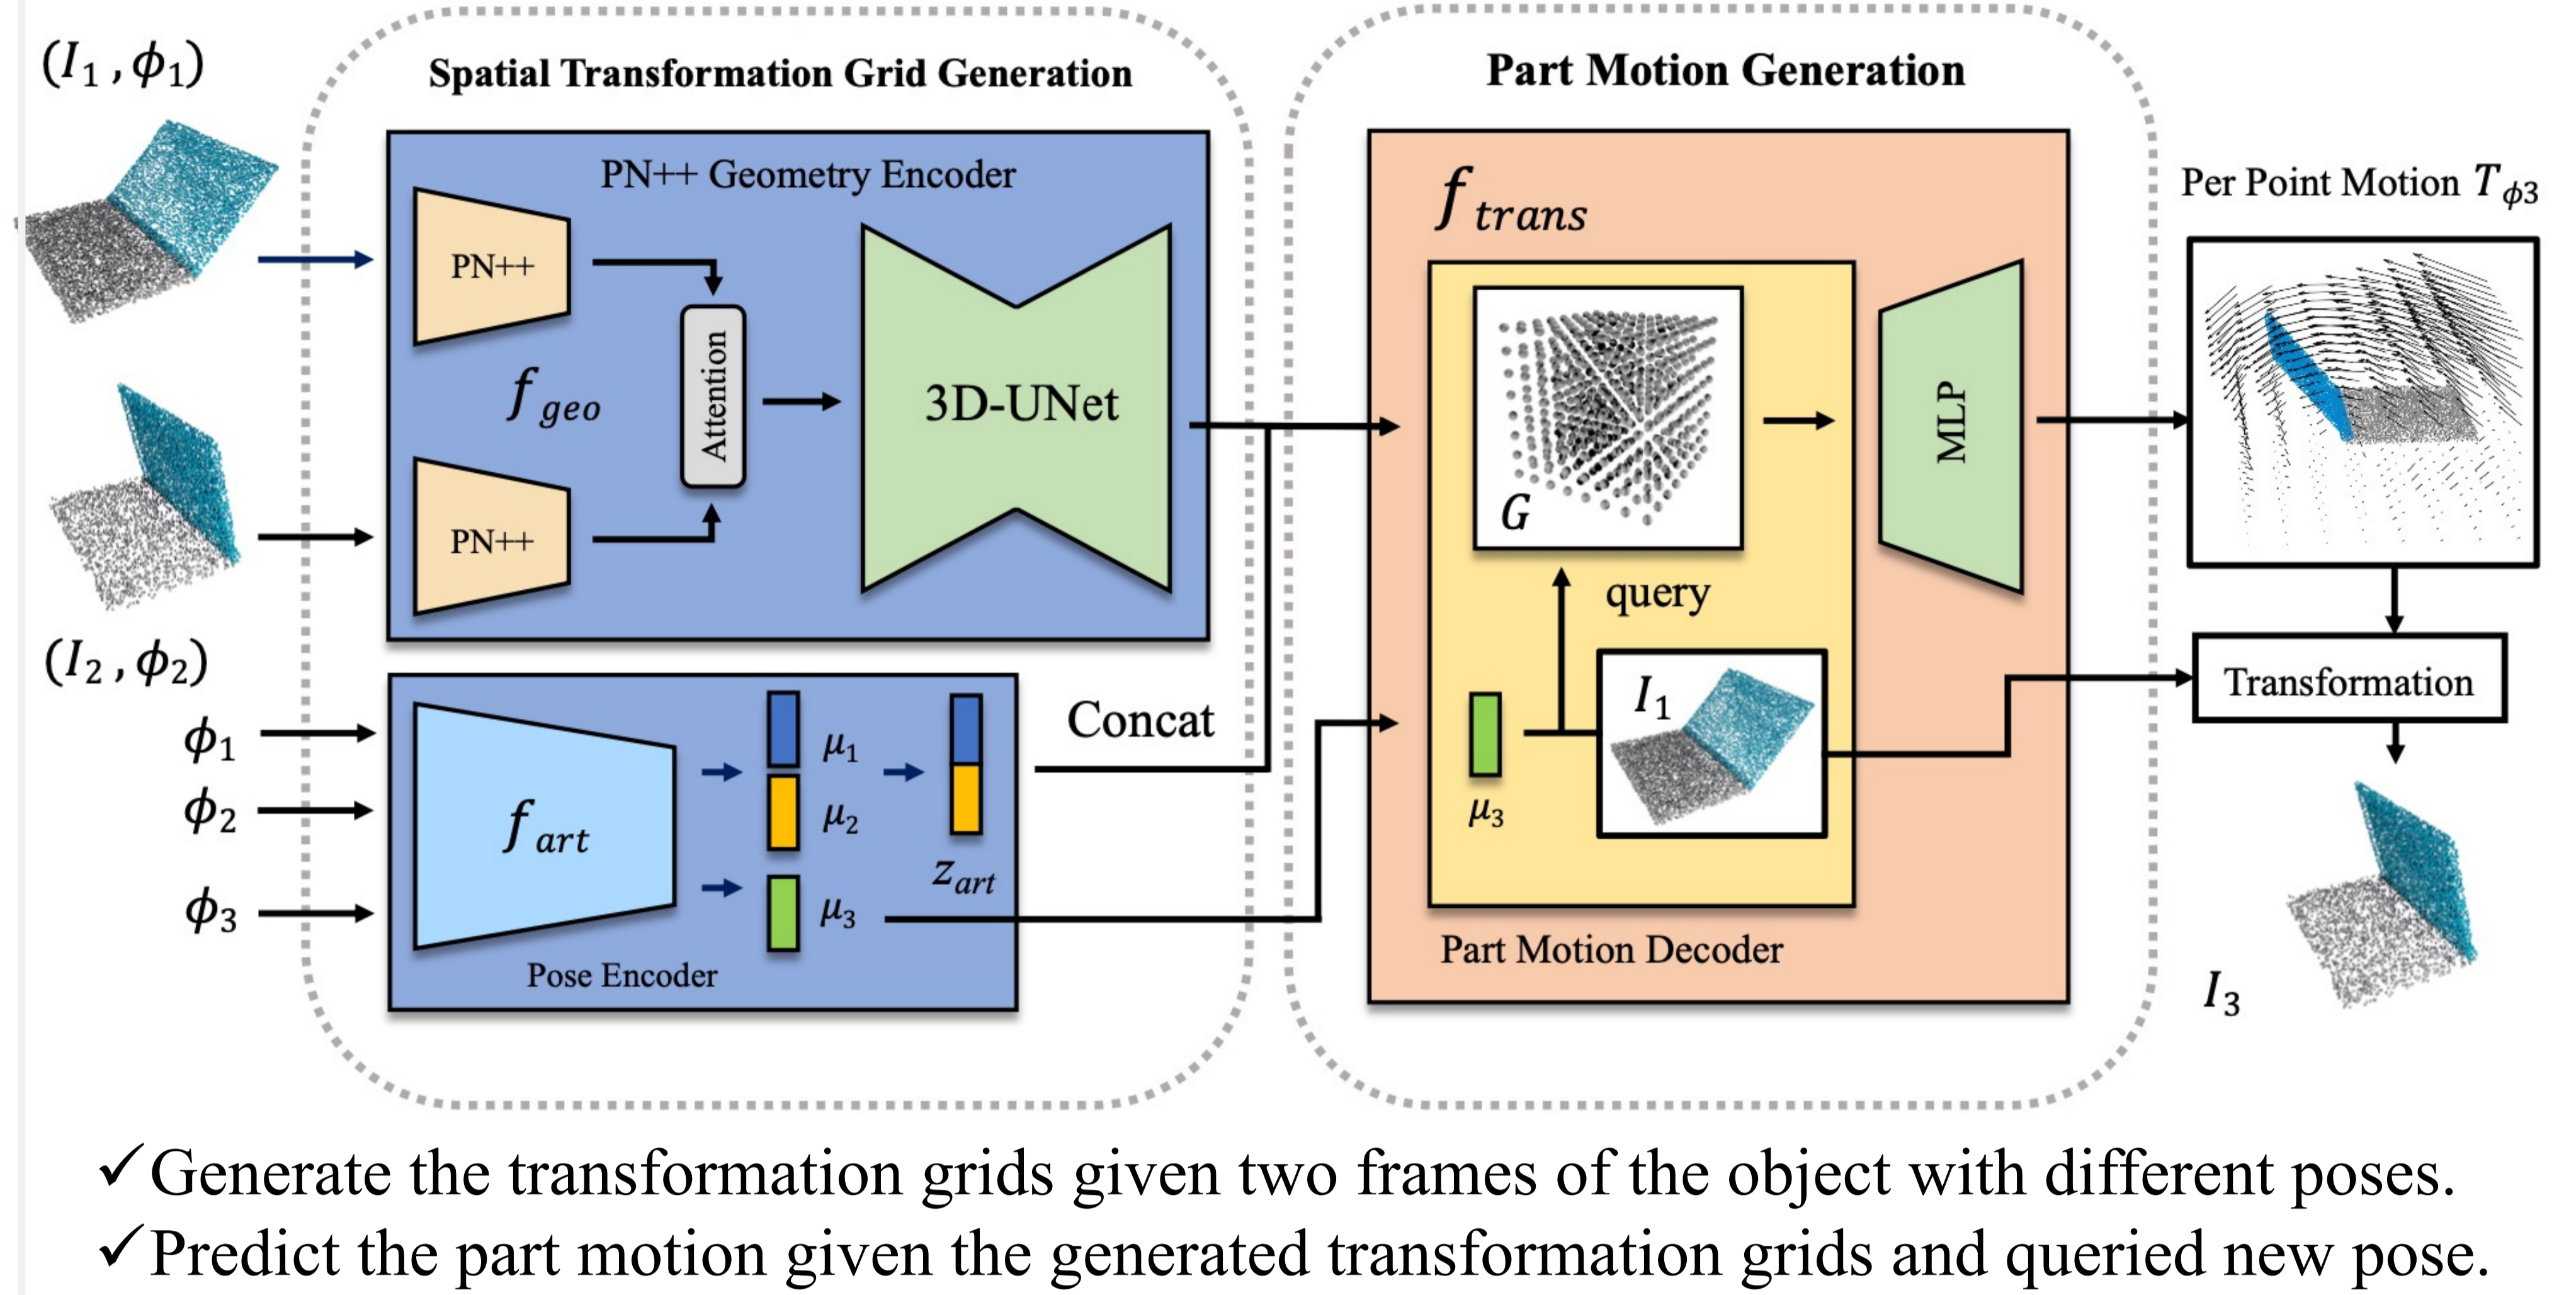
$(I_1, \phi_1)$

Spatial Transformation Grid Generation

PN++ Geometry Encoder

PN++

PN++

$f_{geo}$

Attention

3D-UNet

$(I_2, \phi_2)$

$\phi_1$

$\phi_2$

$\phi_3$

$f_{art}$

$\mu_1$

$\mu_2$

$\mu_3$

$z_{art}$

Pose Encoder

Concat

Part Motion Generation

$f_{trans}$

$G$

query

MLP

$\mu_3$

$I_1$

Part Motion Decoder

Per Point Motion $T_{\phi3}$

Transformation

$I_3$

✓Generate the transformation grids given two frames of the object with different poses.
✓Predict the part motion given the generated transformation grids and queried new pose.